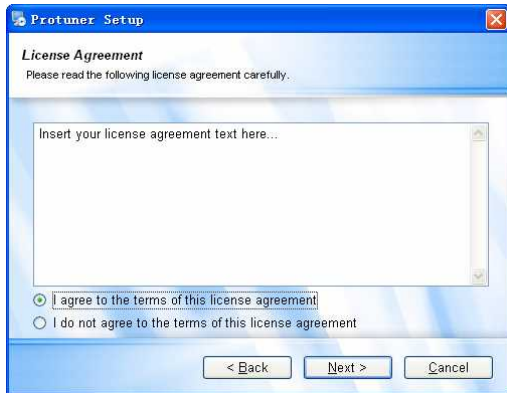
Protuner Setup

License Agreement
Please read the following license agreement carefully.

Insert your license agreement text here...

I agree to the terms of this license agreement
I do not agree to the terms of this license agreement

< Back
Next >
Cancel